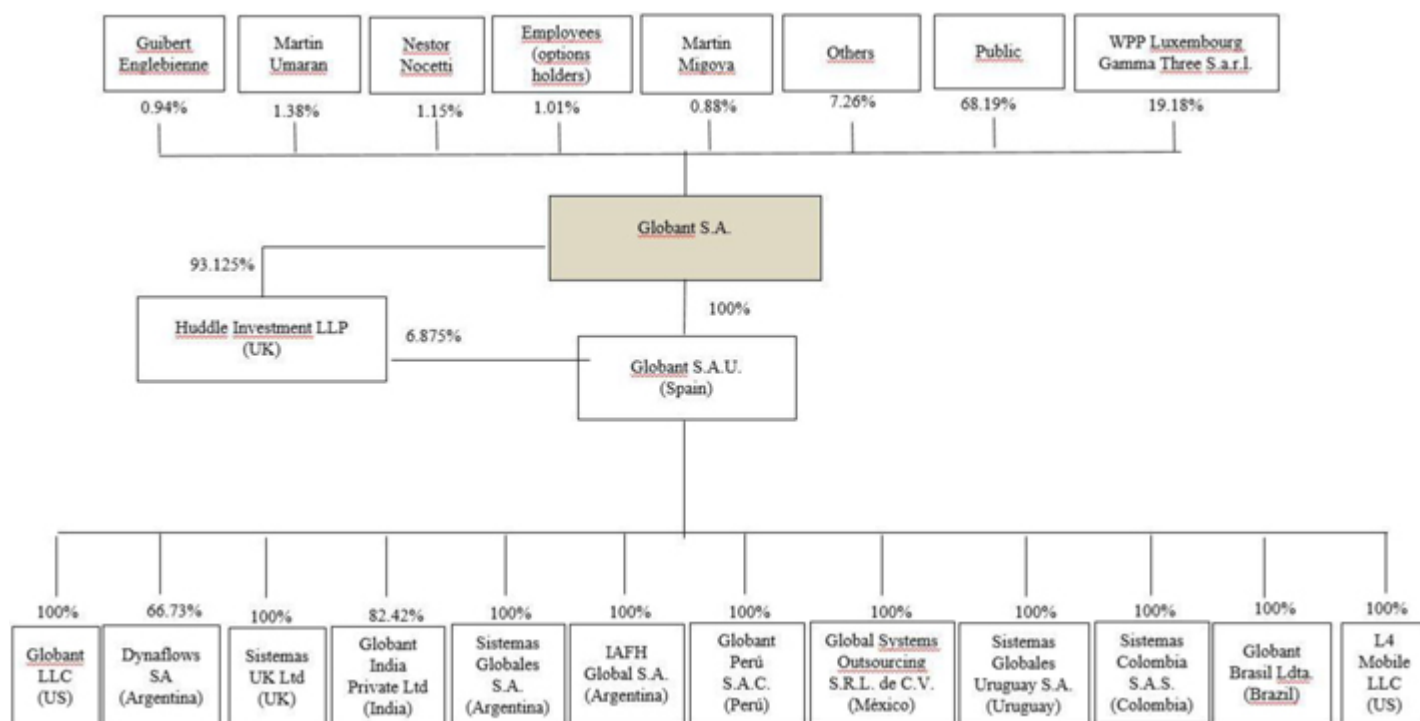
Guibert Englebienne
0.94%

Martin Umaran
1.38%

Nestor Nocetti
1.15%

Employees (options holders)
1.01%

Martin Migoya
0.88%

Others
7.26%

Public
68.19%

WPP Luxembourg Gamma Three S.a.r.l.
19.18%

Globant S.A.

93.125%

Huddle Investment LLP (UK)

6.875%

100%

Globant S.A.U. (Spain)

100%
Globant LLC (US)

66.73%
Dynaflows SA (Argentina)

100%
Sistemas UK Ltd (UK)

82.42%
Globant India Private Ltd (India)

100%
Sistemas Globales S.A. (Argentina)

100%
IAFH Global S.A. (Argentina)

100%
Globant Perú S.A.C. (Perú)

100%
Global Systems Outsourcing S.R.L. de C.V. (México)

100%
Sistemas Globales Uruguay S.A. (Uruguay)

100%
Sistemas Colombia S.A.S. (Colombia)

100%
Globant Brasil Ldta. (Brazil)

100%
L4 Mobile LLC (US)